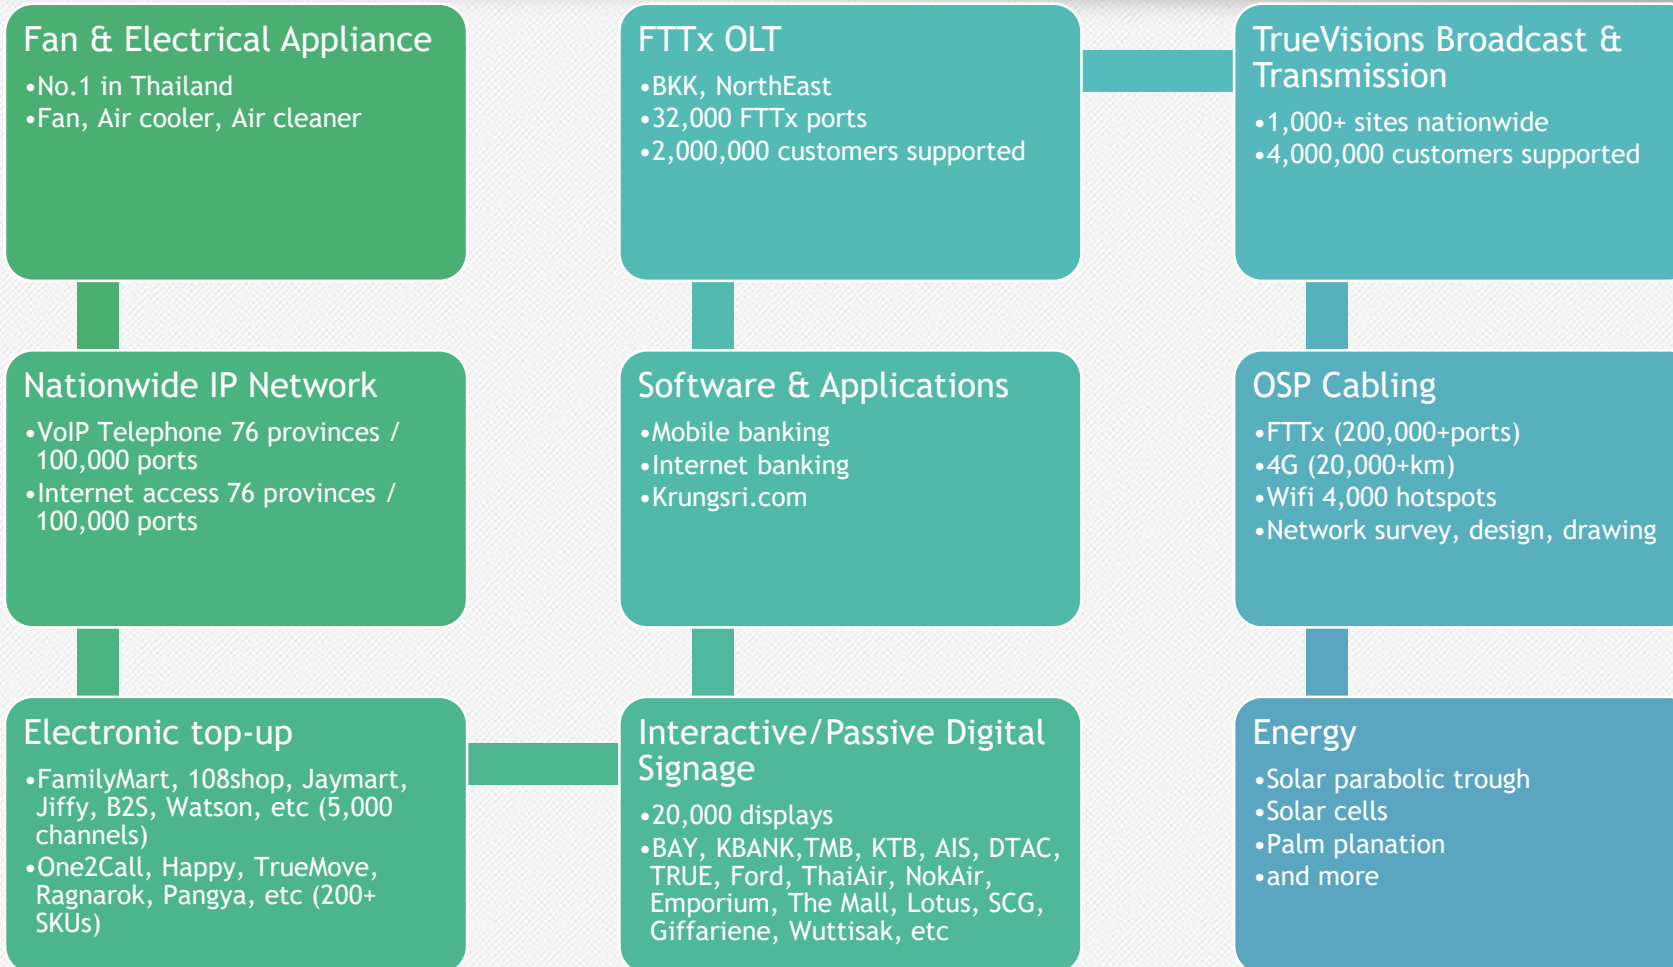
Fan & Electrical Appliance
•No.1 in Thailand
•Fan, Air cooler, Air cleaner

FTTx OLT
•BKK, NorthEast
•32,000 FTTx ports
•2,000,000 customers supported

TrueVisions Broadcast & Transmission
•1,000+ sites nationwide
•4,000,000 customers supported

Nationwide IP Network
•VoIP Telephone 76 provinces / 100,000 ports
•Internet access 76 provinces / 100,000 ports

Software & Applications
•Mobile banking
•Internet banking
•Krungsri.com

OSP Cabling
•FTTx (200,000+ports)
•4G (20,000+km)
•Wifi 4,000 hotspots
•Network survey, design, drawing

Electronic top-up
•FamilyMart, 108shop, Jaymart, Jiffy, B2S, Watson, etc (5,000 channels)
•One2Call, Happy, TrueMove, Ragnarok, Pangya, etc (200+ SKUs)

Interactive/Passive Digital Signage
•20,000 displays
•BAY, KBANK,TMB, KTB, AIS, DTAC, TRUE, Ford, ThaiAir, NokAir, Emporium, The Mall, Lotus, SCG, Giffariene, Wuttisak, etc

Energy
•Solar parabolic trough
•Solar cells
•Palm planation
•and more